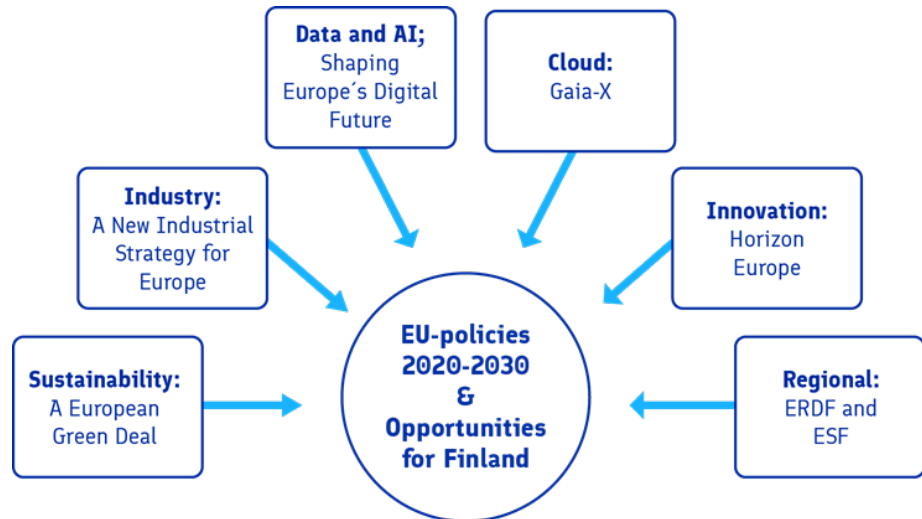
Data and AI;
Shaping Europe´s Digital Future

Cloud:
Gaia-X

Industry:
A New Industrial Strategy for Europe

Innovation:
Horizon Europe

EU-policies 2020-2030 & Opportunities for Finland

Sustainability:
A European Green Deal

Regional:
ERDF and ESF